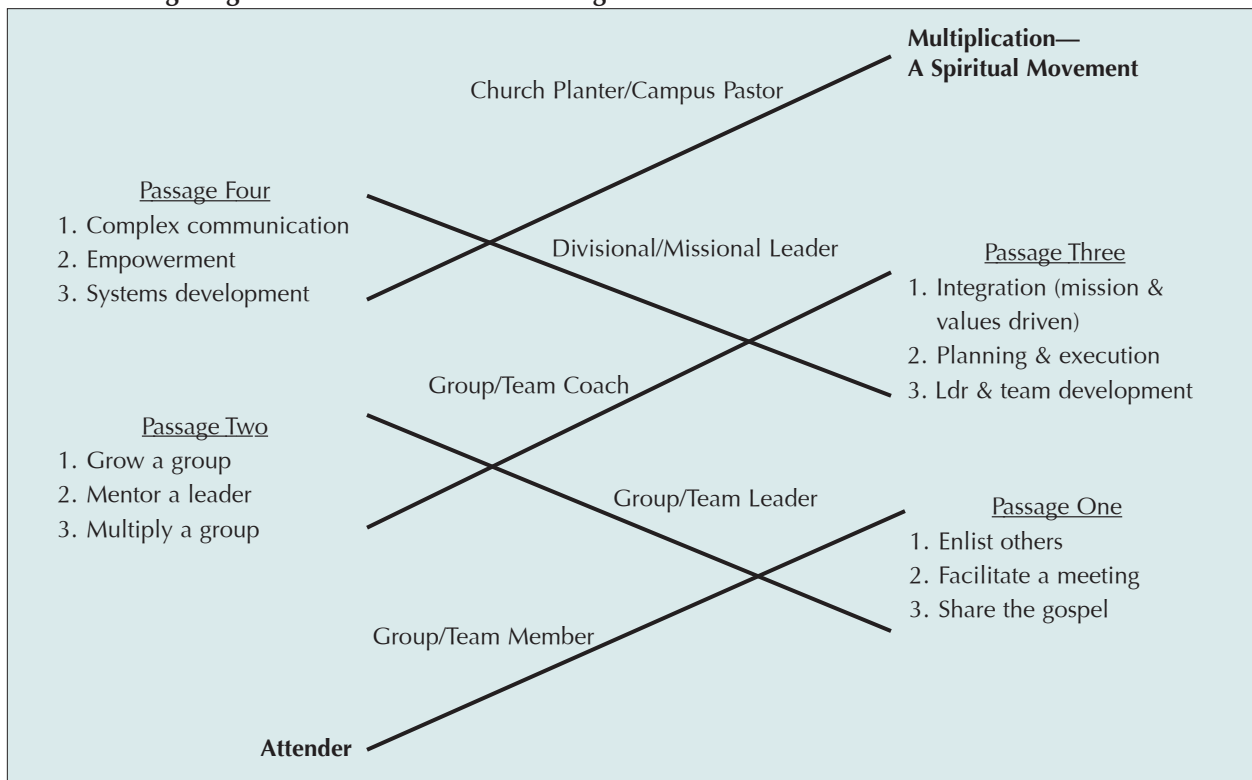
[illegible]

Multiplication—
A Spiritual Movement

Church Planter/Campus Pastor

Passage Four
1. Complex communication
2. Empowerment
3. Systems development

Divisional/Missional Leader

Passage Three
1. Integration (mission & values driven)
2. Planning & execution
3. Ldr & team development

Group/Team Coach

Passage Two
1. Grow a group
2. Mentor a leader
3. Multiply a group

Group/Team Leader

Passage One
1. Enlist others
2. Facilitate a meeting
3. Share the gospel

Group/Team Member

Attender